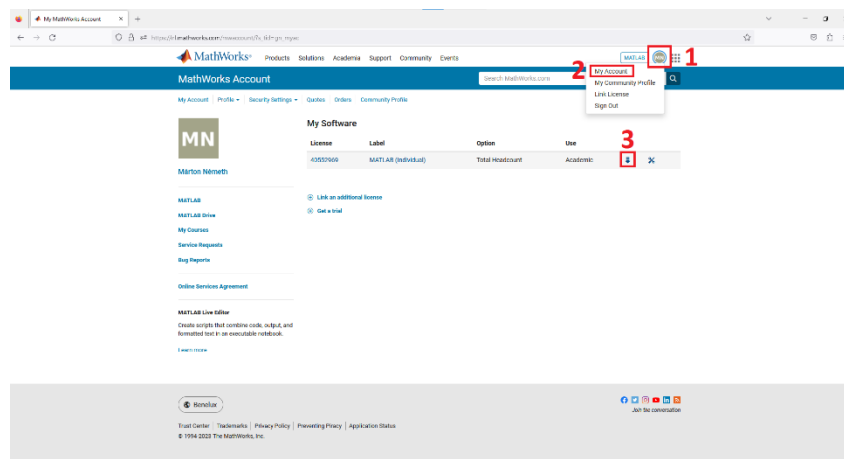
My MathWorks Account

https://uk.mathworks.com/mwaccount/?s_tid=gn_mywo

MathWorks Products Solutions Academia Support Community Events

MATLAB

1

MathWorks Account

Search MathWorks.com

2

My Account

My Community Profile

Link License

Sign Out

My Account | Profile | Security Settings | Quotes | Orders | Community Profile

MN

Márton Németh

MATLAB

MATLAB Drive

My Courses

Service Requests

Bug Reports

Online Services Agreement

MATLAB Live Editor

Create scripts that combine code, output, and formatted text in an executable notebook.

Learn more

My Software

3

| License | Label | Option | Use | | |
|---|---|---|---|---|---|
| 40552969 | MATLAB (Individual) | Total Headcount | Academic | | |

Link an additional license

Get a trial

Hungary

Trust Center | Trademarks | Privacy Policy | Preventing Piracy | Application Status

© 1994-2023 The MathWorks, Inc.

Join the conversation